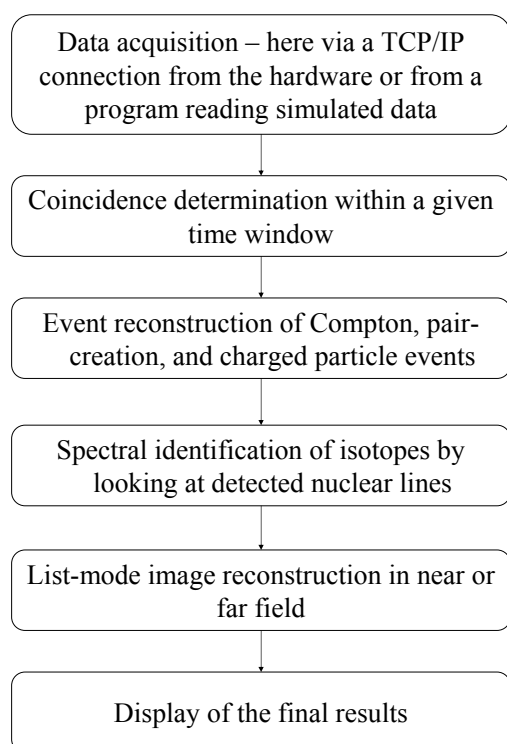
Data acquisition – here via a TCP/IP connection from the hardware or from a program reading simulated data

Coincidence determination within a given time window

Event reconstruction of Compton, pair-creation, and charged particle events

Spectral identification of isotopes by looking at detected nuclear lines

List-mode image reconstruction in near or far field

Display of the final results